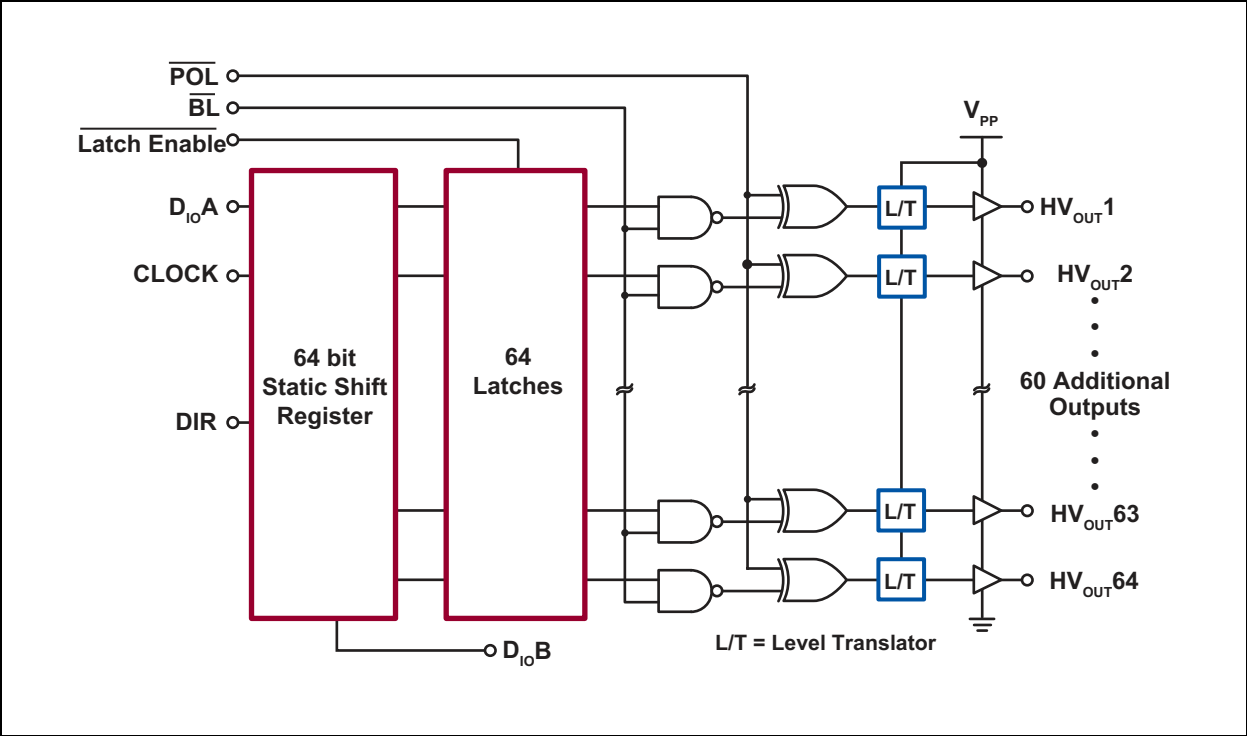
$\overline{\text{POL}}$
$\overline{\text{BL}}$
$\overline{\text{Latch Enable}}$
$D_{IO}A$
CLOCK
DIR
64 bit Static Shift Register
64 Latches
$V_{PP}$
L/T
L/T
L/T
L/T
$HV_{OUT}1$
$HV_{OUT}2$
60 Additional Outputs
$HV_{OUT}63$
$HV_{OUT}64$
$D_{IO}B$
L/T = Level Translator